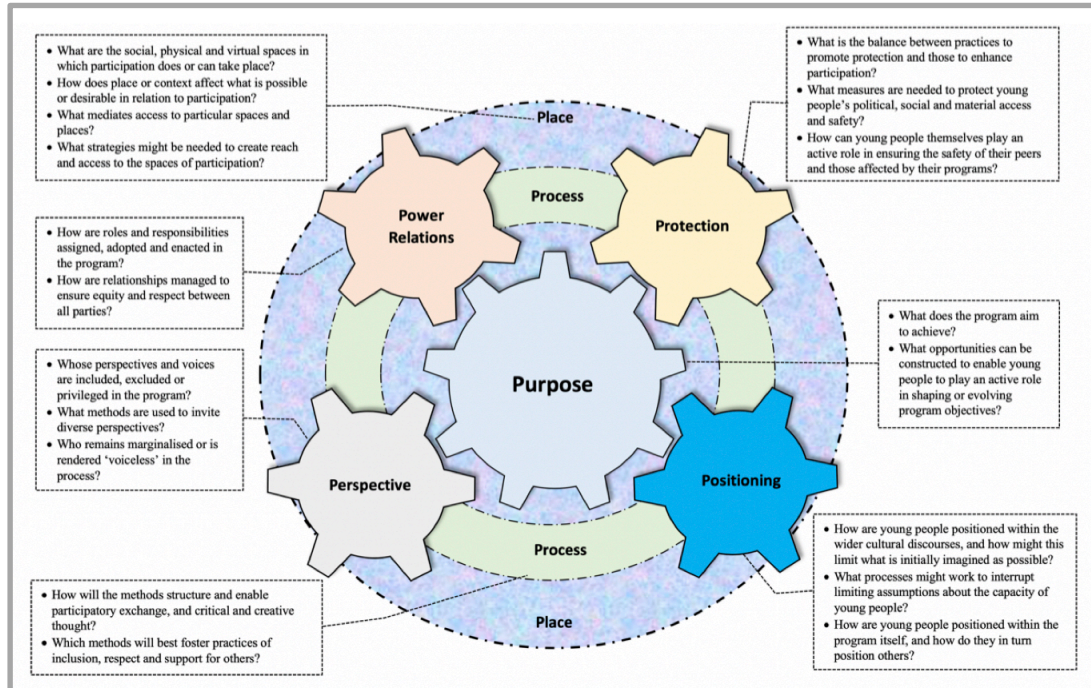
• What are the social, physical and virtual spaces in which participation does or can take place?
• How does place or context affect what is possible or desirable in relation to participation?
• What mediates access to particular spaces and places?
• What strategies might be needed to create reach and access to the spaces of participation?

• What is the balance between practices to promote protection and those to enhance participation?
• What measures are needed to protect young people's political, social and material access and safety?
• How can young people themselves play an active role in ensuring the safety of their peers and those affected by their programs?

• How are roles and responsibilities assigned, adopted and enacted in the program?
• How are relationships managed to ensure equity and respect between all parties?

• What does the program aim to achieve?
• What opportunities can be constructed to enable young people to play an active role in shaping or evolving program objectives?

• Whose perspectives and voices are included, excluded or privileged in the program?
• What methods are used to invite diverse perspectives?
• Who remains marginalised or is rendered 'voiceless' in the process?

Place

Process

Power Relations

Protection

Purpose

Perspective

Positioning

Process

Place

• How are young people positioned within the wider cultural discourses, and how might this limit what is initially imagined as possible?
• What processes might work to interrupt limiting assumptions about the capacity of young people?
• How are young people positioned within the program itself, and how do they in turn position others?

• How will the methods structure and enable participatory exchange, and critical and creative thought?
• Which methods will best foster practices of inclusion, respect and support for others?